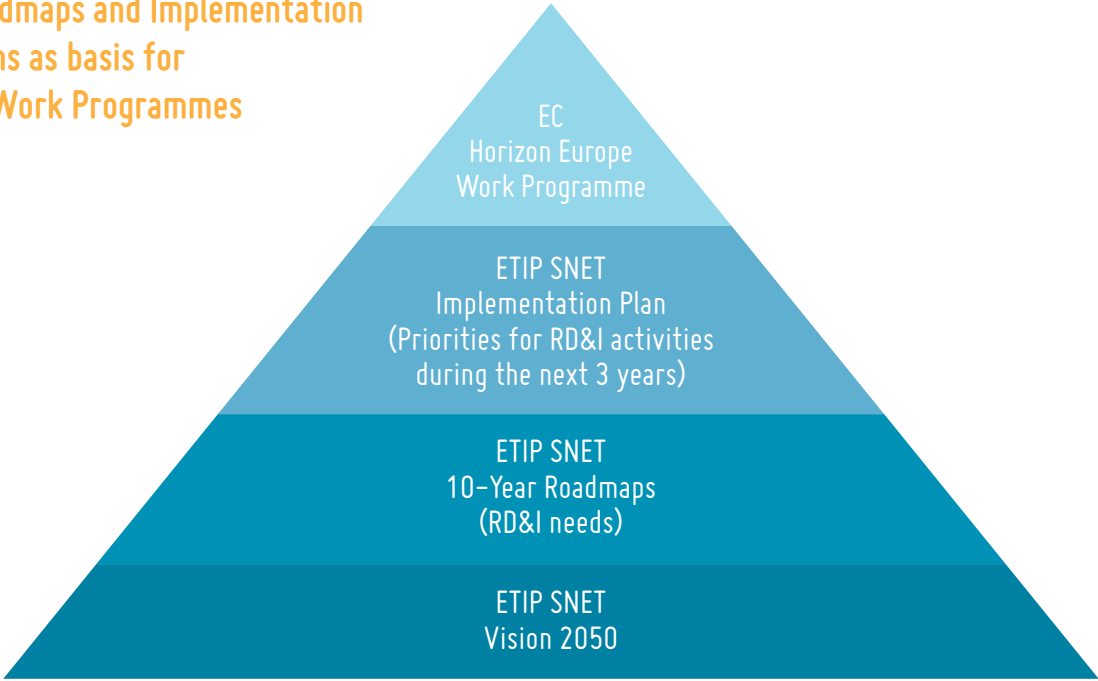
dmaps and Implementation
ns as basis for
Work Programmes

EC
Horizon Europe
Work Programme

ETIP SNET
Implementation Plan
(Priorities for RD&I activities during the next 3 years)

ETIP SNET
10-Year Roadmaps
(RD&I needs)

ETIP SNET
Vision 2050